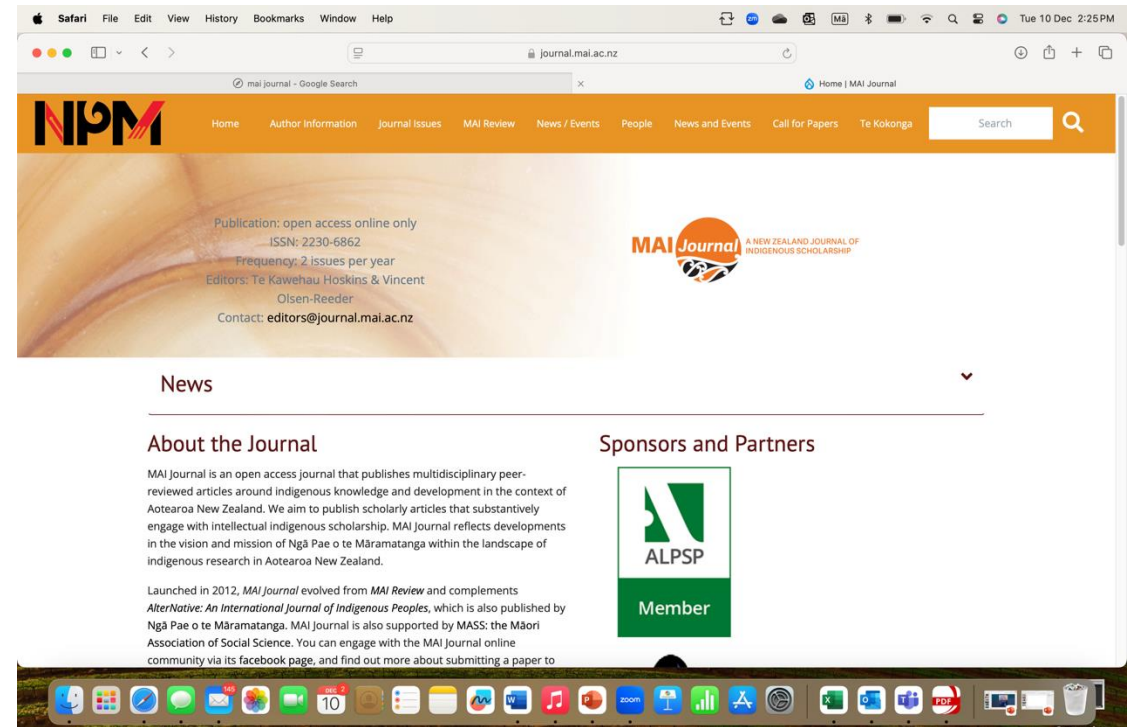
Safari File Edit View History Bookmarks Window Help

Tue 10 Dec 2:25 PM

journal.mai.ac.nz

mai journal - Google Search

Home | MAI Journal

NPM

Home Author Information Journal Issues MAI Review News / Events People News and Events Call for Papers Te Kokonga

Search

Publication: open access online only
ISSN: 2230-6862
Frequency: 2 issues per year
Editors: Te Kawehau Hoskins & Vincent Olsen-Reeder
Contact: editors@journal.mai.ac.nz

MAI Journal A NEW ZEALAND JOURNAL OF INDIGENOUS SCHOLARSHIP

News

About the Journal

MAI Journal is an open access journal that publishes multidisciplinary peer-reviewed articles around indigenous knowledge and development in the context of Aotearoa New Zealand. We aim to publish scholarly articles that substantively engage with intellectual indigenous scholarship. MAI Journal reflects developments in the vision and mission of Ngā Pae o te Māramatanga within the landscape of indigenous research in Aotearoa New Zealand.

Launched in 2012, *MAI Journal* evolved from *MAI Review* and complements *AlterNative: An International Journal of Indigenous Peoples*, which is also published by Ngā Pae o te Māramatanga. MAI Journal is also supported by MASS: the Māori Association of Social Science. You can engage with the MAI Journal online community via its facebook page, and find out more about submitting a paper to

Sponsors and Partners

ALPSP

Member

DEC 10

145

zoom

PDF